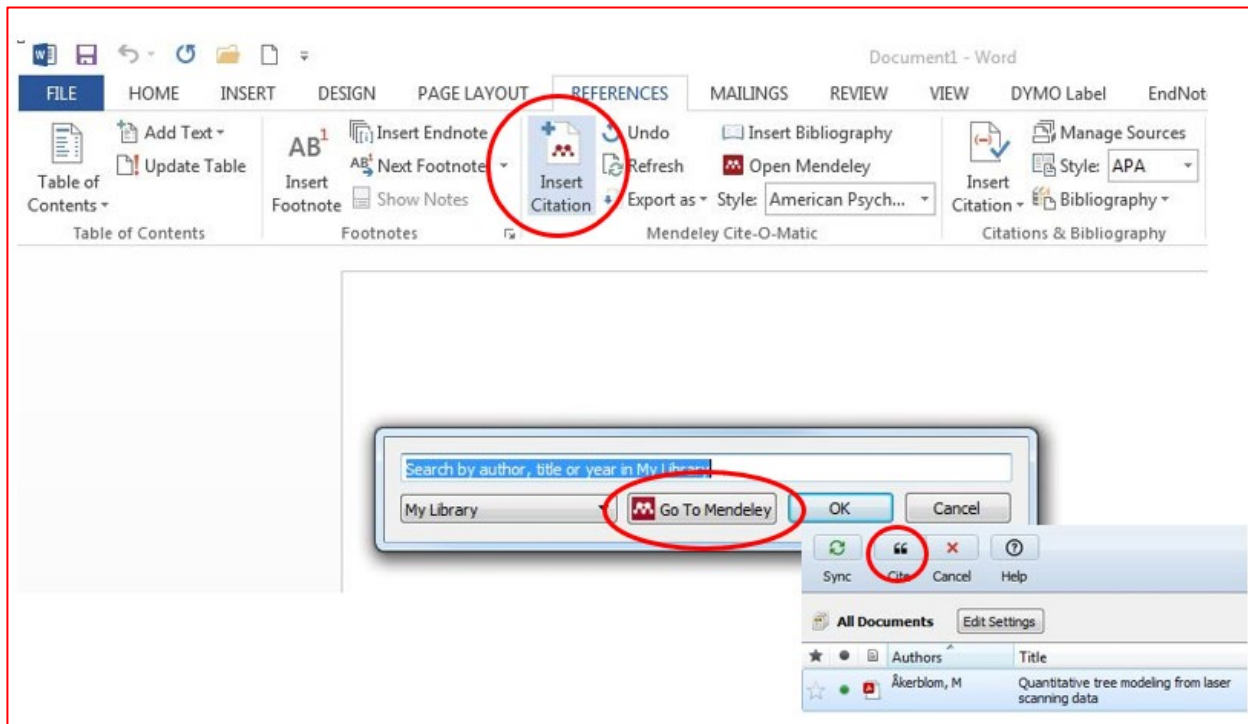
Document1 - Word

FILE HOME INSERT DESIGN PAGE LAYOUT REFERENCES MAILINGS REVIEW VIEW DYMO Label EndNot

Add Text
Update Table
Table of Contents
Table of Contents

Insert Endnote
Next Footnote
Show Notes
Insert Footnote
Footnotes

Insert Citation
Undo
Refresh
Export as
Insert Bibliography
Open Mendeley
Style: American Psych...
Mendeley Cite-O-Matic

Manage Sources
Style: APA
Bibliography
Insert Citation
Citations & Bibliography

Search by author, title or year in My Library
My Library
Go To Mendeley
OK
Cancel

Sync Cite Cancel Help

All Documents
Edit Settings

| Authors | Title |
|---|---|
| Åkerblom, M | Quantitative tree modeling from laser scanning data |